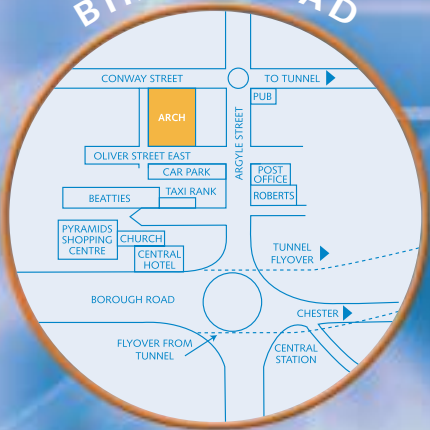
B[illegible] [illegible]AD

CONWAY STREET
TO TUNNEL
PUB
ARCH
ARGYLE STREET
OLIVER STREET EAST
CAR PARK
POST OFFICE
TAXI RANK
ROBERTS
BEATTIES
PYRAMIDS SHOPPING CENTRE
CHURCH
CENTRAL HOTEL
TUNNEL FLYOVER
BOROUGH ROAD
CHESTER
FLYOVER FROM TUNNEL
CENTRAL STATION